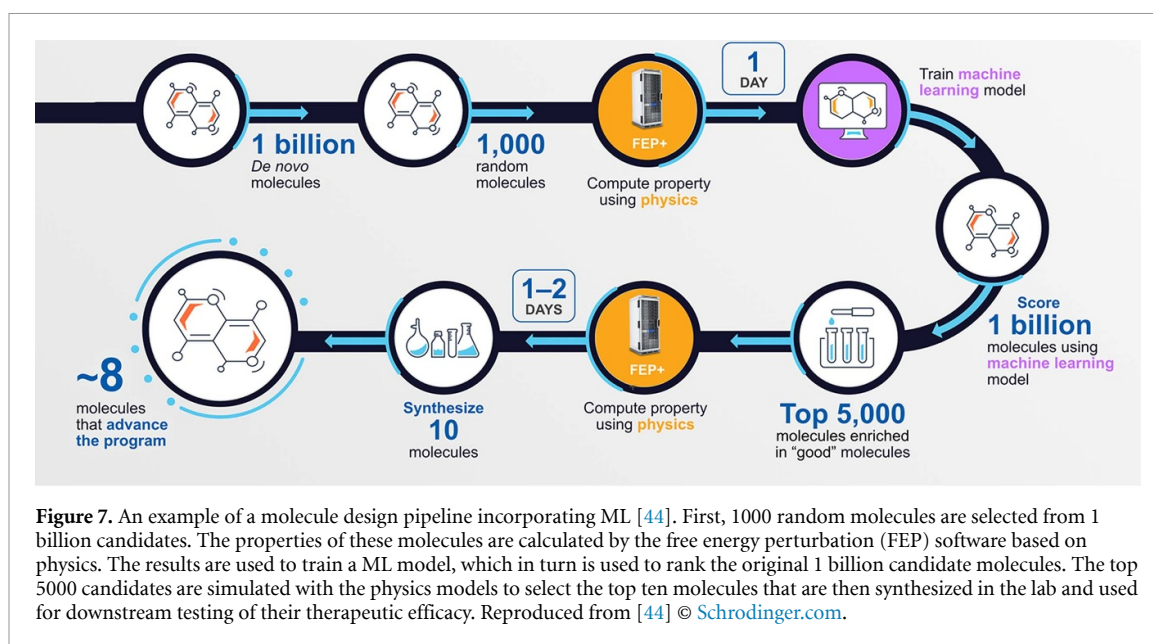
1 billion
De novo molecules

1,000
random molecules

FEP+
Compute property using physics

1
DAY

Train machine learning model

Score
1 billion
molecules using machine learning model

Top 5,000
molecules enriched in "good" molecules

FEP+
Compute property using physics

1–2
DAYS

Synthesize
10
molecules

~8
molecules that advance the program

**Figure 7.** An example of a molecule design pipeline incorporating ML [44]. First, 1000 random molecules are selected from 1 billion candidates. The properties of these molecules are calculated by the free energy perturbation (FEP) software based on physics. The results are used to train a ML model, which in turn is used to rank the original 1 billion candidate molecules. The top 5000 candidates are simulated with the physics models to select the top ten molecules that are then synthesized in the lab and used for downstream testing of their therapeutic efficacy. Reproduced from [44] © Schrodinger.com.